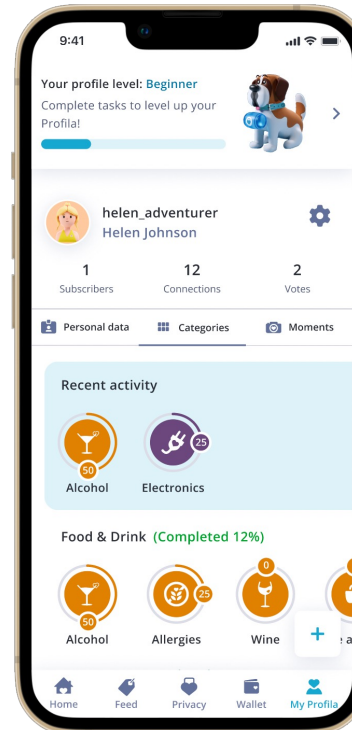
9:41

Your profile level: Beginner

Complete tasks to level up your Profila!

helen_adventurer
Helen Johnson

1
Subscribers

12
Connections

2
Votes

Personal data

Categories

Moments

Recent activity

50
Alcohol

25
Electronics

Food & Drink (Completed 12%)

50
Alcohol

25
Allergies

0
Wine

+

Home

Feed

Privacy

Wallet

My Profila